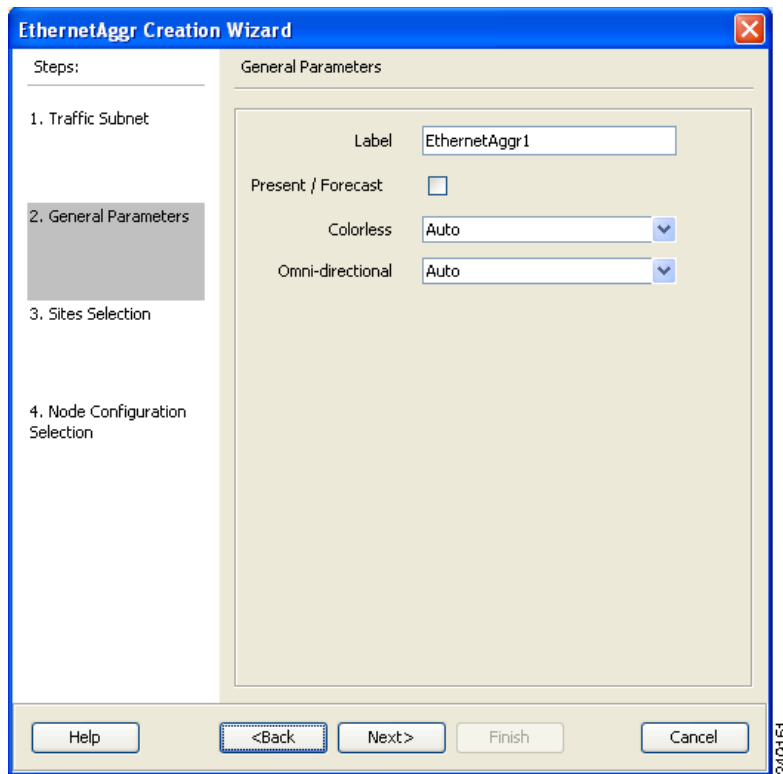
EthernetAggr Creation Wizard

Steps:

1. Traffic Subnet

2. General Parameters

3. Sites Selection

4. Node Configuration Selection

General Parameters

Label EthernetAggr1

Present / Forecast

Colorless Auto

Omni-directional Auto

Help

<Back

Next>

Finish

Cancel

240151